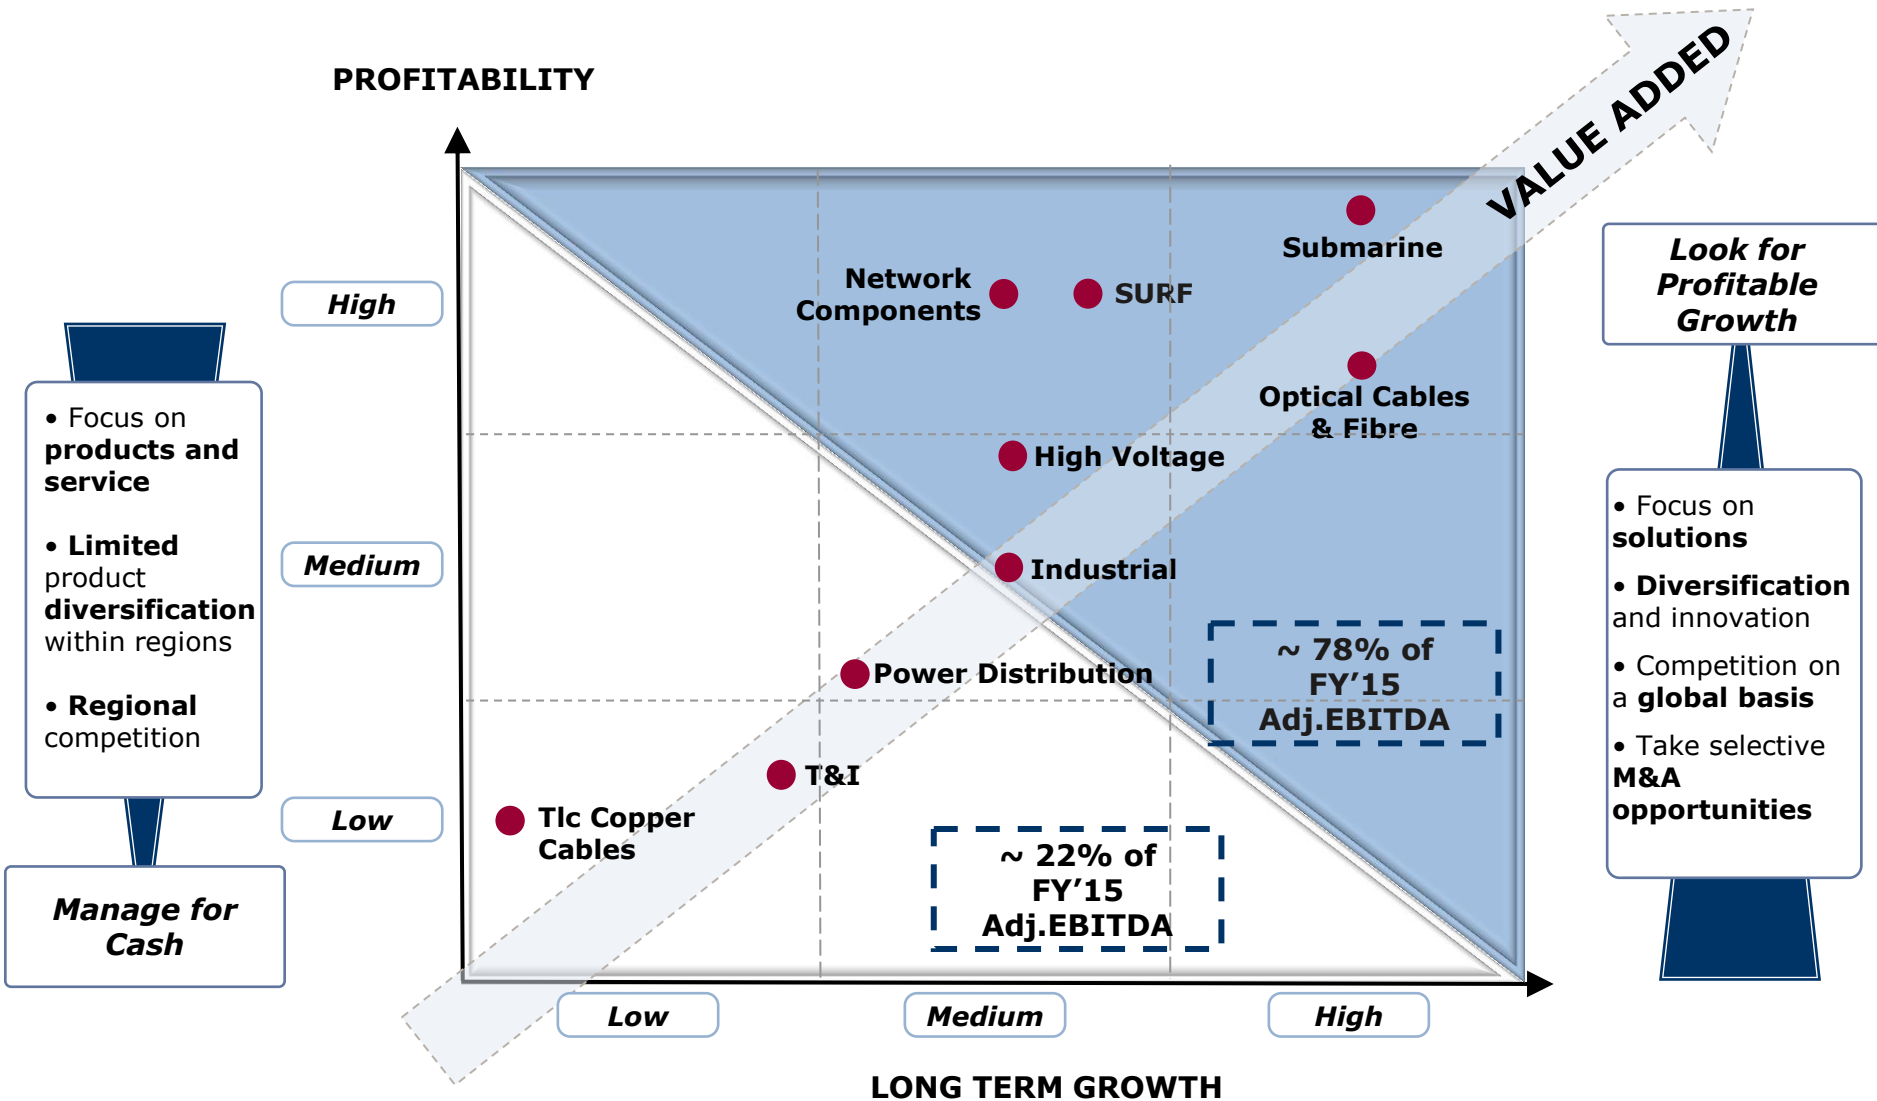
PROFITABILITY

VALUE ADDED

• Focus on **products and service**

• **Limited** product **diversification** within regions

• **Regional** competition

Manage for Cash

High

Medium

Low

Submarine

Network Components

SURF

Optical Cables & Fibre

High Voltage

Industrial

Power Distribution

T&I

Tlc Copper Cables

~ 78% of FY’15 Adj.EBITDA

~ 22% of FY’15 Adj.EBITDA

Look for Profitable Growth

• Focus on **solutions**

• **Diversification** and innovation

• Competition on a **global basis**

• Take selective **M&A opportunities**

Low

Medium

High

LONG TERM GROWTH